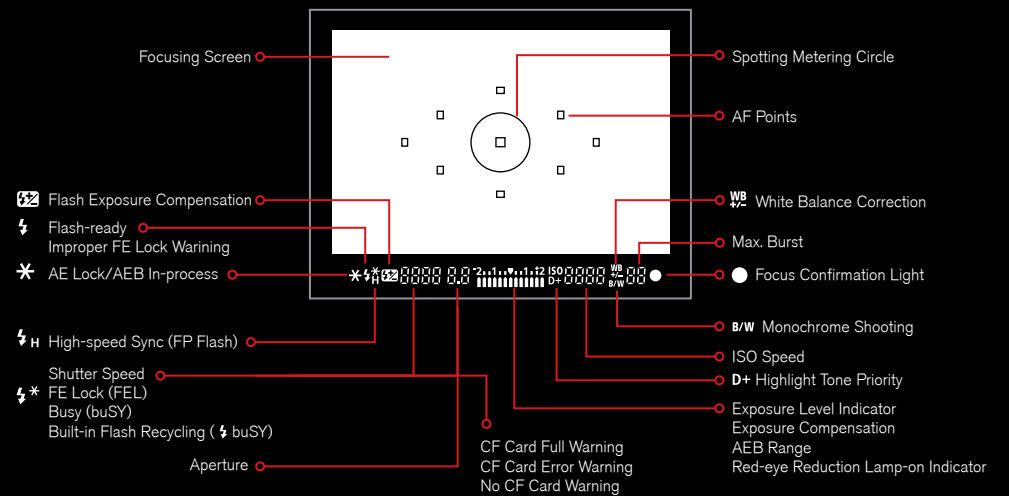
Focusing Screen

Spotting Metering Circle

AF Points

Flash Exposure Compensation

Flash-ready
Improper FE Lock Warining

AE Lock/AEB In-process

WB +/- White Balance Correction

Max. Burst

Focus Confirmation Light

8888 8.8 -2..1..0..1..+2 ISO D+ 8888 WB +/- B/W 88

High-speed Sync (FP Flash)

B/W Monochrome Shooting

ISO Speed

Shutter Speed
FE Lock (FEL)
Busy (buSY)
Built-in Flash Recycling ( buSY)

D+ Highlight Tone Priority

Exposure Level Indicator
Exposure Compensation
AEB Range
Red-eye Reduction Lamp-on Indicator

Aperture

CF Card Full Warning
CF Card Error Warning
No CF Card Warning